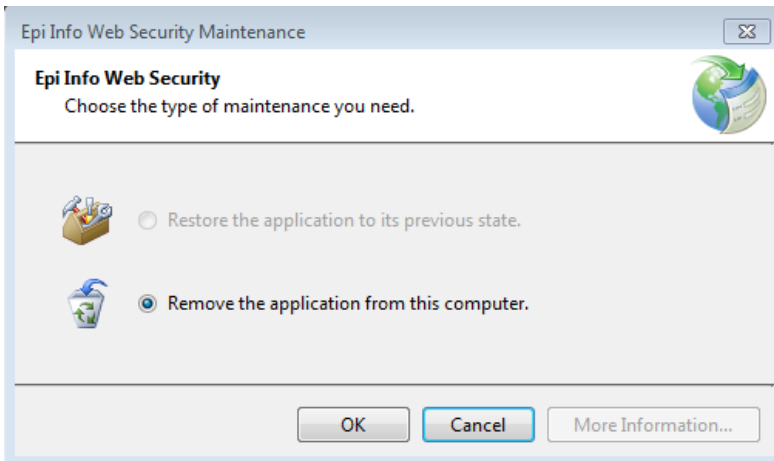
Epi Info Web Security Maintenance

Epi Info Web Security
Choose the type of maintenance you need.

Restore the application to its previous state.

Remove the application from this computer.

OK
Cancel
More Information...